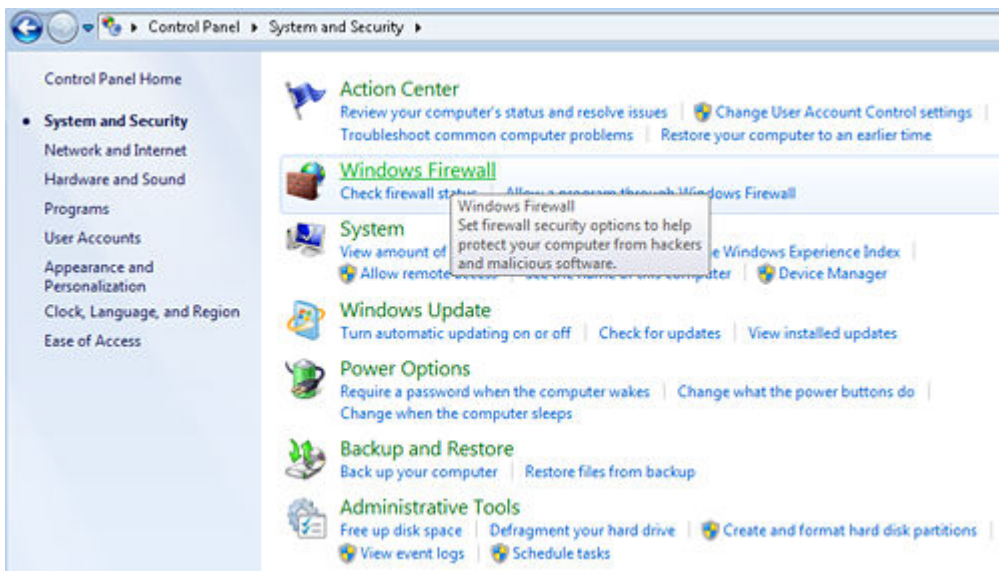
▸ Control Panel ▸ System and Security ▸

Control Panel Home

System and Security

Network and Internet

Hardware and Sound

Programs

User Accounts

Appearance and Personalization

Clock, Language, and Region

Ease of Access

Action Center
Review your computer's status and resolve issues | Change User Account Control settings | Troubleshoot common computer problems | Restore your computer to an earlier time

Windows Firewall
Check firewall status | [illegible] dows Firewall

Windows Firewall
Set firewall security options to help protect your computer from hackers and malicious software.

System
View amount of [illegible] e Windows Experience Index | Allow remote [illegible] ter | Device Manager

Windows Update
Turn automatic updating on or off | Check for updates | View installed updates

Power Options
Require a password when the computer wakes | Change what the power buttons do | Change when the computer sleeps

Backup and Restore
Back up your computer | Restore files from backup

Administrative Tools
Free up disk space | Defragment your hard drive | Create and format hard disk partitions | View event logs | Schedule tasks